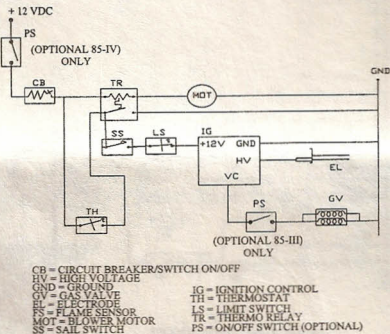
+ 12 VDC

PS

(OPTIONAL 85-IV) ONLY

CB

TR

MOT

GND

SS

LS

IG

+12V

GND

HV

EL

VC

TH

PS

GV

(OPTIONAL 85-III) ONLY

CB = CIRCUIT BREAKER/SWITCH ON/OFF
HV = HIGH VOLTAGE
GND = GROUND
GV = GAS VALVE
EL = ELECTRODE
FS = FLAME SENSOR
MOT = BLOWER MOTOR
SS = SAIL SWITCH

IG = IGNITION CONTROL
TH = THERMOSTAT
LS = LIMIT SWITCH
TR = THERMO RELAY
PS = ON/OFF SWITCH (OPTIONAL)